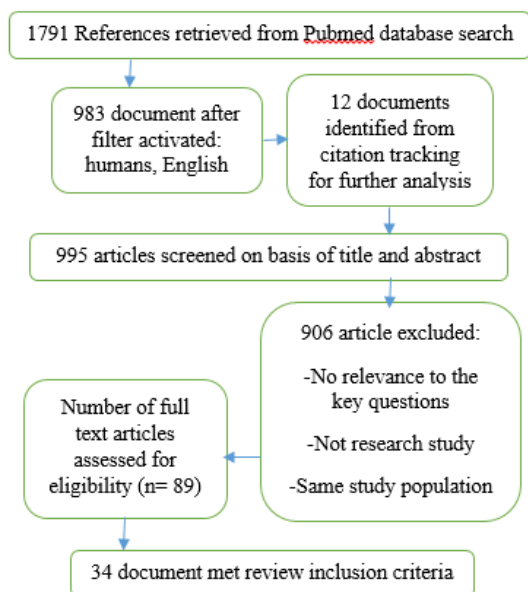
1791 References retrieved from Pubmed database search

983 document after filter activated: humans, English

12 documents identified from citation tracking for further analysis

995 articles screened on basis of title and abstract

906 article excluded:

-No relevance to the key questions

-Not research study

-Same study population

Number of full text articles assessed for eligibility (n= 89)

34 document met review inclusion criteria